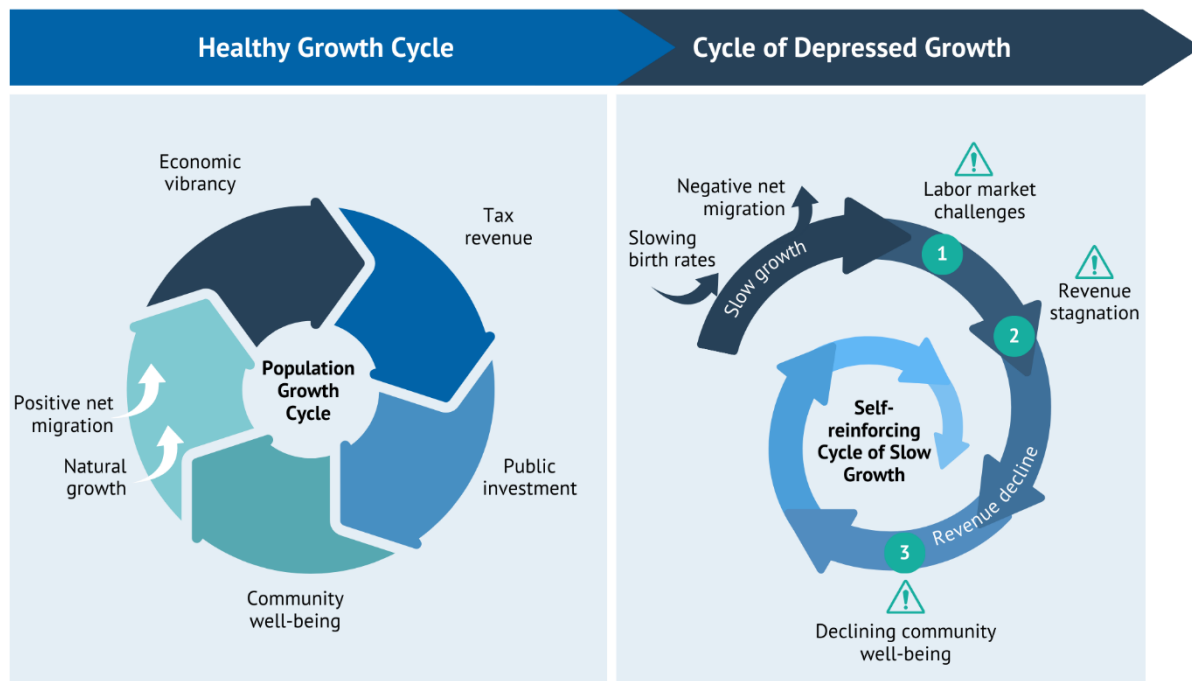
Healthy Growth Cycle

Cycle of Depressed Growth

Economic vibrancy

Tax revenue

Population Growth Cycle

Positive net migration

Natural growth

Public investment

Community well-being

Negative net migration

Slowing birth rates

Slow growth

Labor market challenges

1

Revenue stagnation

2

Self-reinforcing Cycle of Slow Growth

Revenue decline

3

Declining community well-being